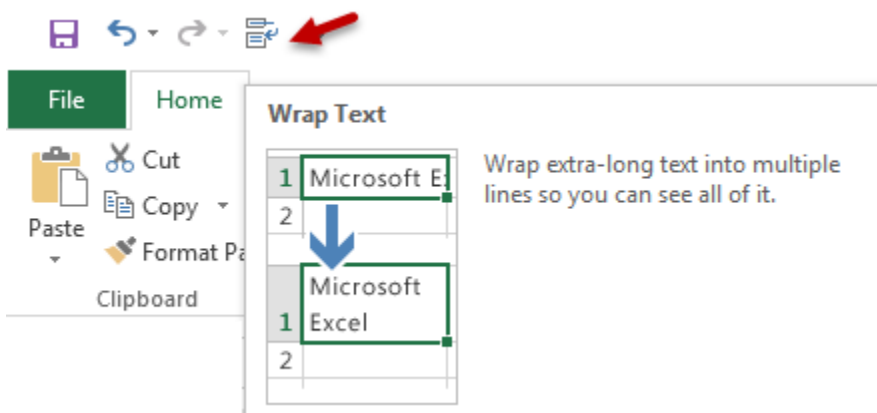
File
Home

Paste
Cut
Copy
Format Pa
Clipboard

Wrap Text

| 1 | Microsoft E |
|---|---|
| 2 | |

| 1 | Microsoft Excel |
|---|---|
| 2 | |

Wrap extra-long text into multiple lines so you can see all of it.